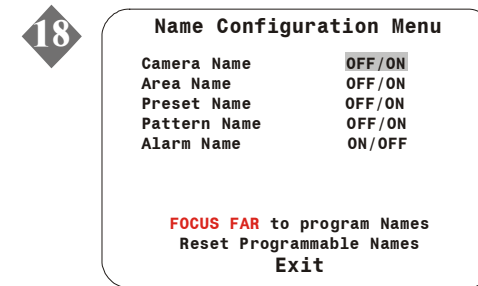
18

Name Configuration Menu

| Camera Name | OFF/ON |
|---|---|
| Area Name | OFF/ON |
| Preset Name | OFF/ON |
| Pattern Name | OFF/ON |
| Alarm Name | ON/OFF |

FOCUS FAR to program Names
Reset Programmable Names
Exit